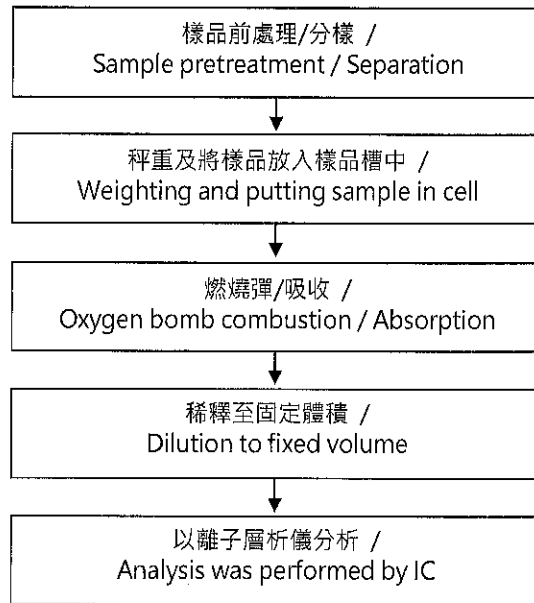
樣品前處理/分樣 /
Sample pretreatment / Separation

秤重及將樣品放入樣品槽中 /
Weighting and putting sample in cell

燃燒彈/吸收 /
Oxygen bomb combustion / Absorption

稀釋至固定體積 /
Dilution to fixed volume

以離子層析儀分析 /
Analysis was performed by IC